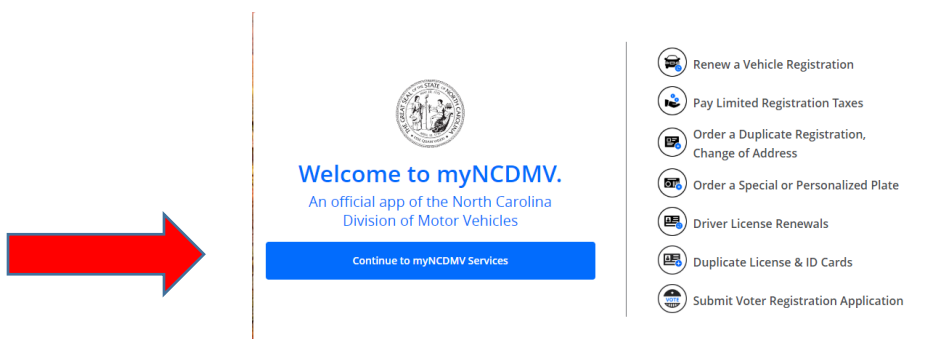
THE GREAT SEAL OF THE STATE OF NORTH CAROLINA

Welcome to myNCDMV.

An official app of the North Carolina Division of Motor Vehicles

Continue to myNCDMV Services

Renew a Vehicle Registration

Pay Limited Registration Taxes

Order a Duplicate Registration, Change of Address

Order a Special or Personalized Plate

Driver License Renewals

Duplicate License & ID Cards

VOTE

Submit Voter Registration Application